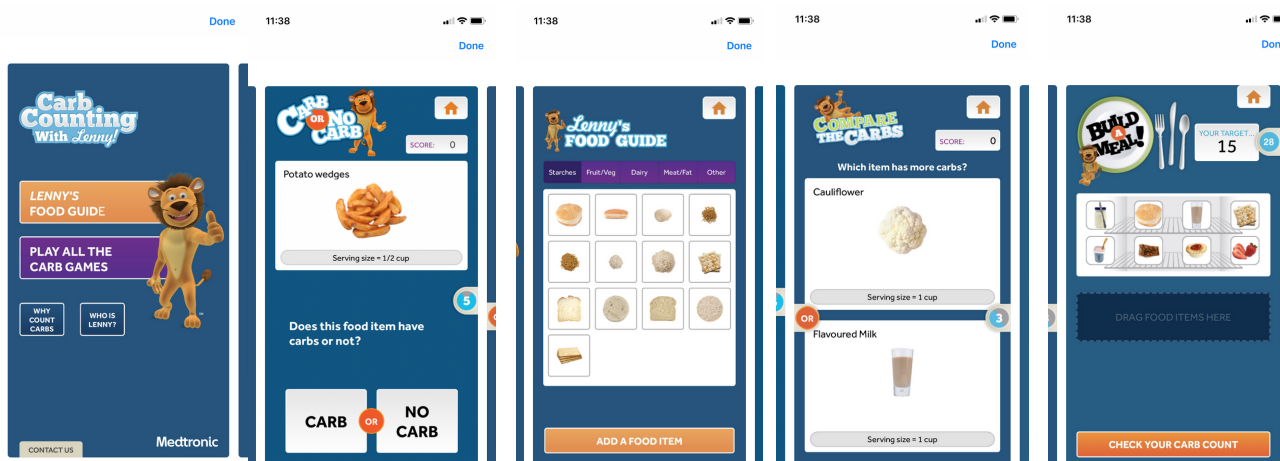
Done

Carb Counting With Lenny!

LENNY'S FOOD GUIDE

PLAY ALL THE CARB GAMES

WHY COUNT CARBS

WHO IS LENNY?

CONTACT US

Medtronic

11:38

Done

CARB OR NO CARB

SCORE: 0

Potato wedges

Serving size = 1/2 cup

5

Does this food item have carbs or not?

CARB

OR

NO CARB

11:38

Done

Lenny's FOOD GUIDE

Starches | Fruit/Veg | Dairy | Meat/Fat | Other

ADD A FOOD ITEM

11:38

Done

COMPARE THE CARBS

SCORE: 0

Which item has more carbs?

Cauliflower

Serving size = 1 cup

OR

3

Flavoured Milk

Serving size = 1 cup

11:38

BUILD A MEAL!

YOUR TARGET...
15

28

DRAG FOOD ITEMS HERE

CHECK YOUR CARB COUNT